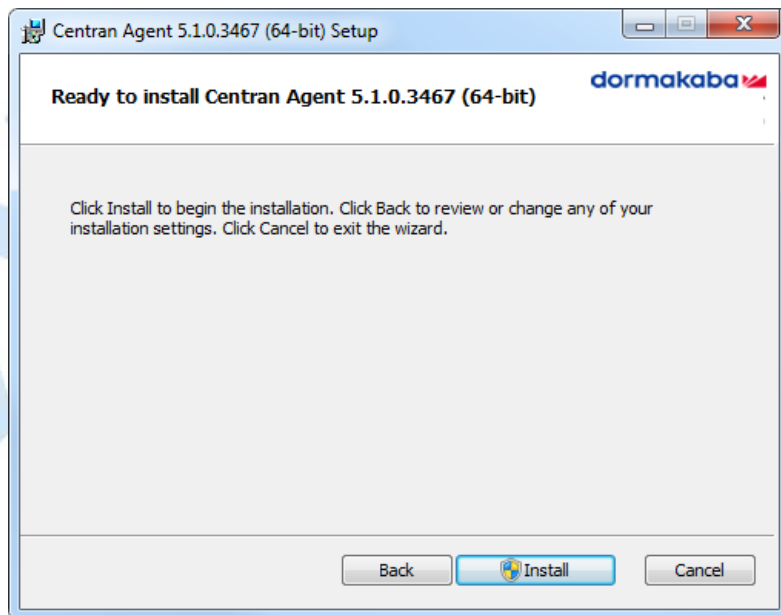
Centran Agent 5.1.0.3467 (64-bit) Setup

Ready to install Centran Agent 5.1.0.3467 (64-bit)

dormakaba

Click Install to begin the installation. Click Back to review or change any of your installation settings. Click Cancel to exit the wizard.

Back

Install

Cancel